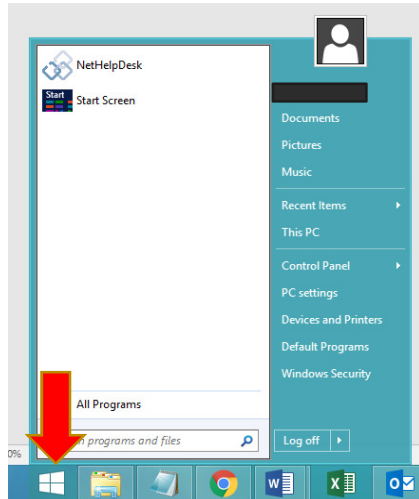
NetHelpDesk

Start

Start Screen

Documents

Pictures

Music

Recent Items

This PC

Control Panel

PC settings

Devices and Printers

Default Programs

Windows Security

All Programs

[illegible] programs and files

Log off

0%